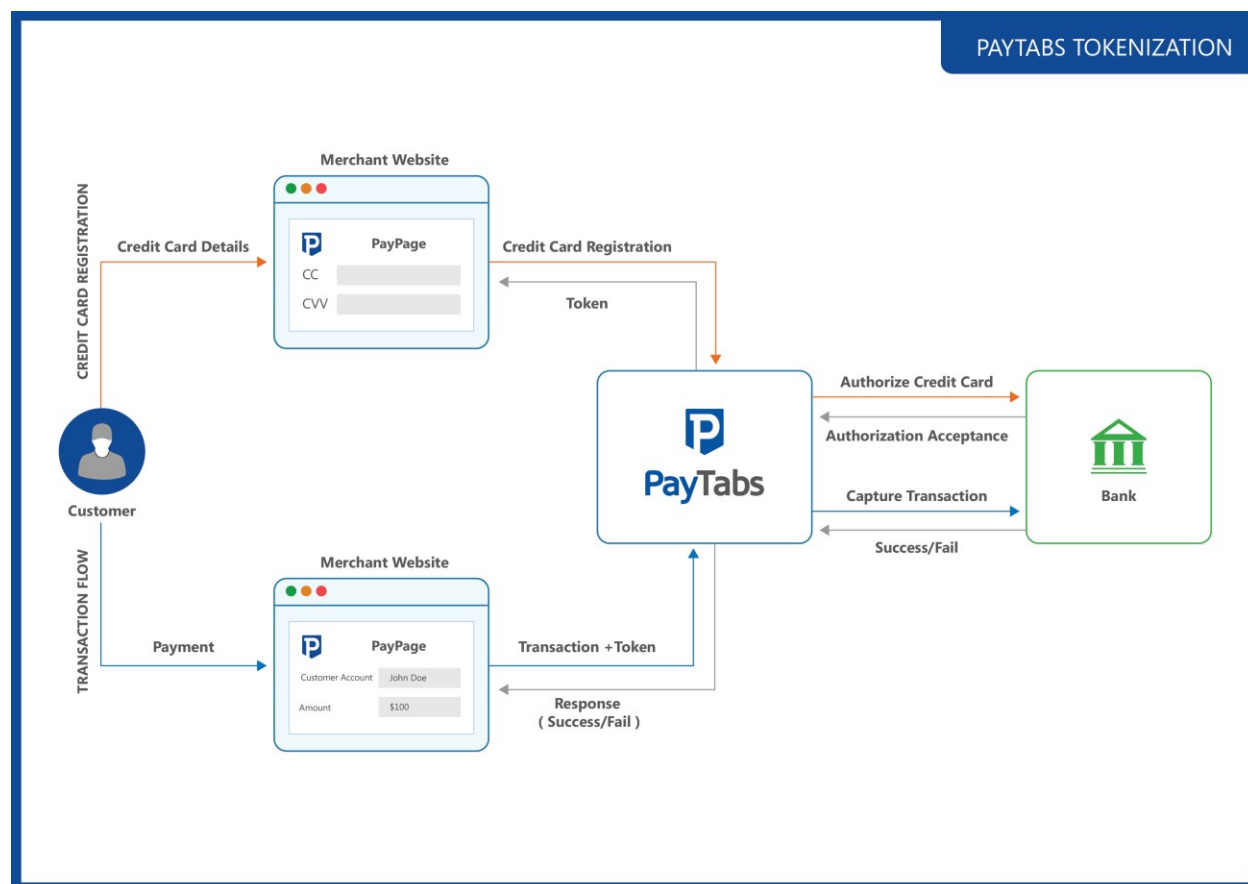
PAYTABS TOKENIZATION

CREDIT CARD REGISTRATION

Credit Card Details

Merchant Website

PayPage

CC

CVV

Credit Card Registration

Token

Customer

TRANSACTION FLOW

Payment

Merchant Website

PayPage

Customer Account John Doe

Amount $100

Transaction +Token

Response
( Success/Fail )

PayTabs

Authorize Credit Card

Authorization Acceptance

Capture Transaction

Success/Fail

Bank